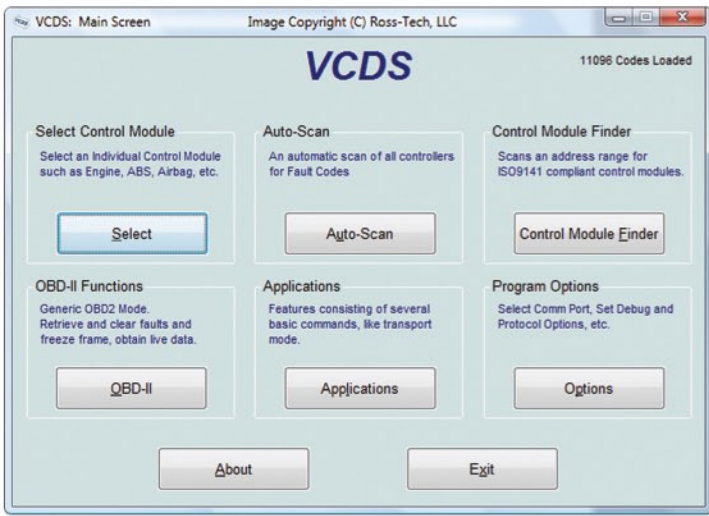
VCDS: Main Screen

Image Copyright (C) Ross-Tech, LLC

VCDS

11096 Codes Loaded

Select Control Module

Select an Individual Control Module such as Engine, ABS, Airbag, etc.

Select

Auto-Scan

An automatic scan of all controllers for Fault Codes

Auto-Scan

Control Module Finder

Scans an address range for ISO9141 compliant control modules.

Control Module Finder

OBD-II Functions

Generic OBD2 Mode. Retrieve and clear faults and freeze frame, obtain live data.

OBD-II

Applications

Features consisting of several basic commands, like transport mode.

Applications

Program Options

Select Comm Port, Set Debug and Protocol Options, etc.

Options

About

Exit